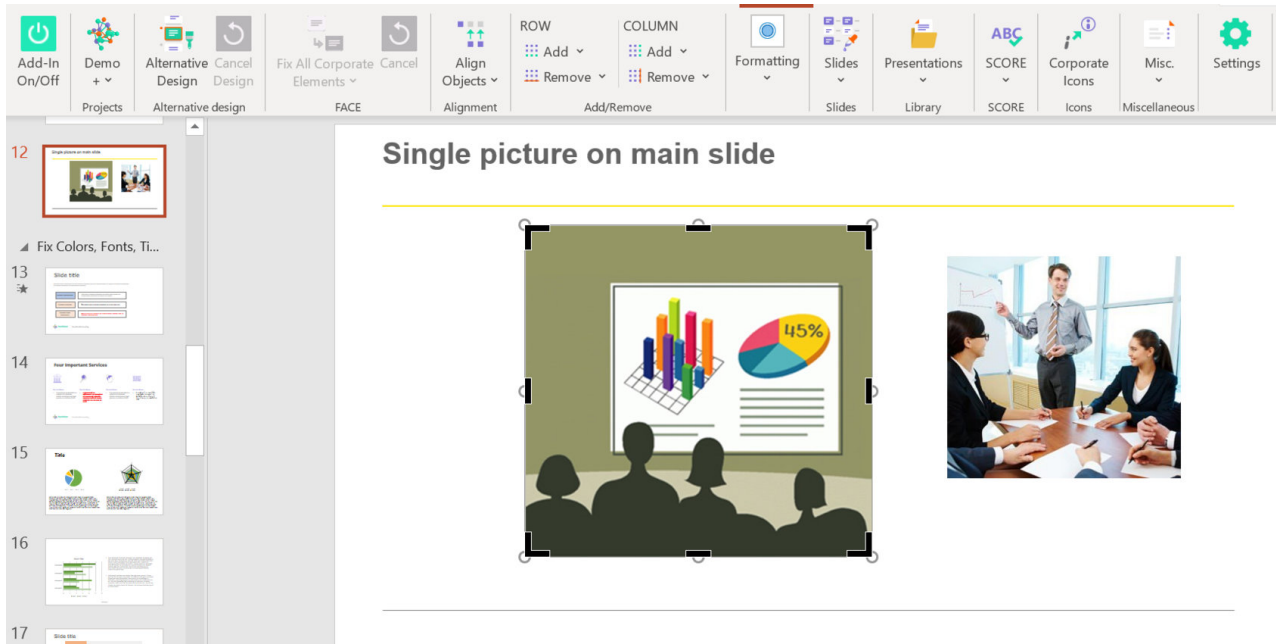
Add-In On/Off
Demo +
Projects
Alternative Design
Cancel Design
Alternative design
Fix All Corporate Elements
Cancel
FACE
Align Objects
Alignment
ROW
Add
Remove
COLUMN
Add
Remove
Add/Remove
Formatting
Slides
Slides
Presentations
Library
ABC
SCORE
SCORE
Corporate Icons
Icons
Misc.
Miscellaneous
Settings

12
Single picture on main slide
Fix Colors, Fonts, Ti...
13
Slide title
14
Four Important Services
15
Title
16
17
Slide title

Single picture on main slide

45%